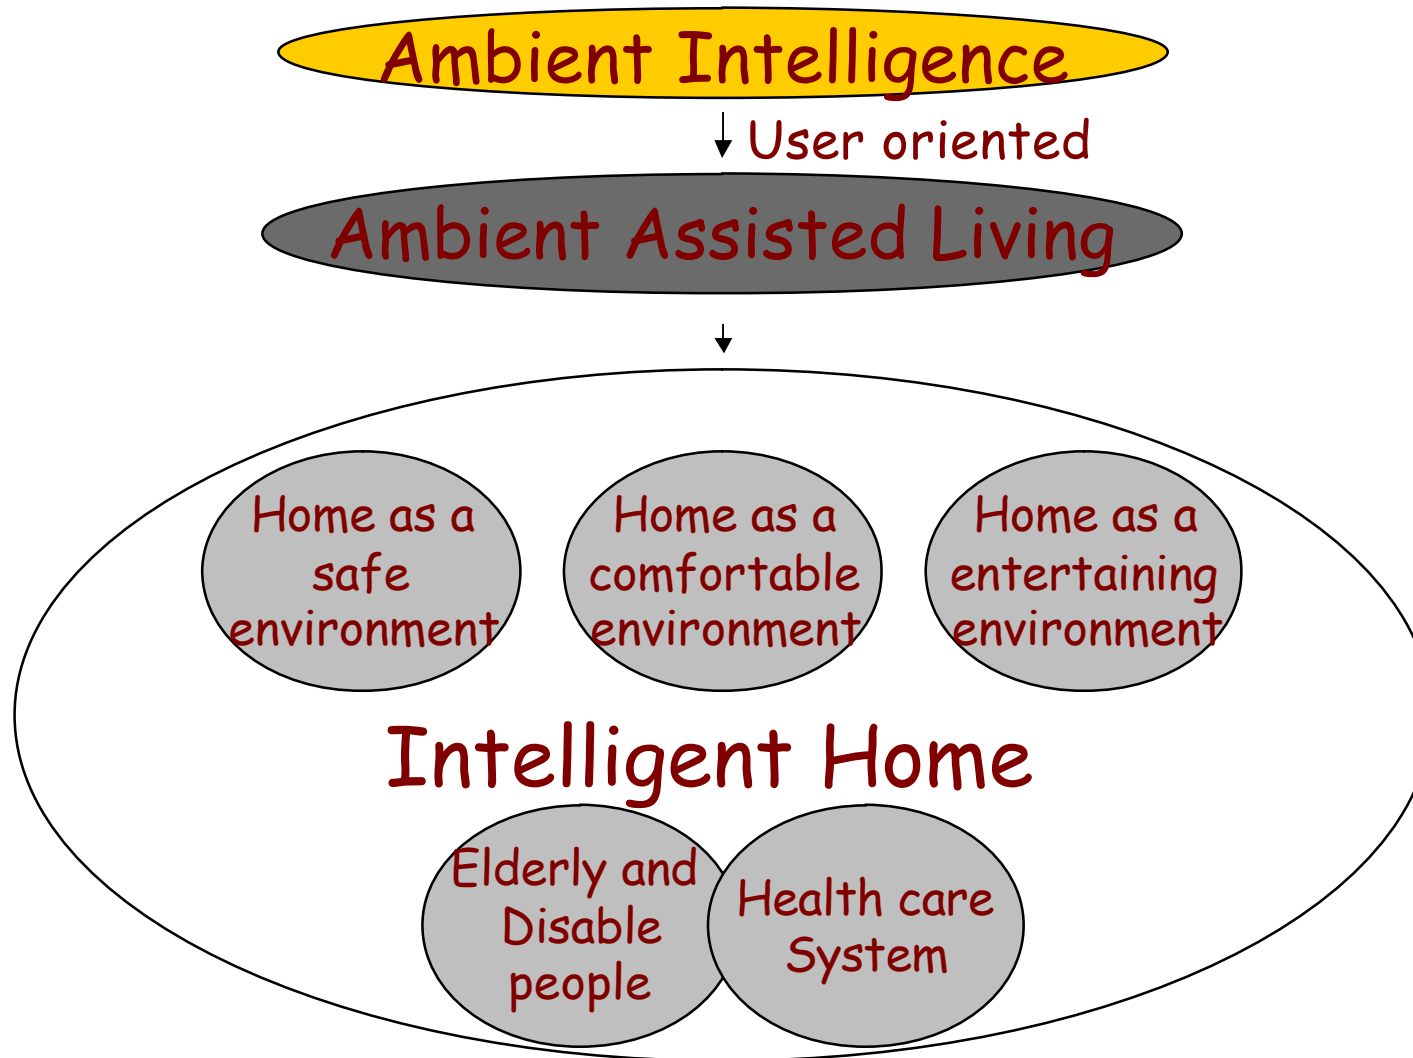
Ambient Intelligence

User oriented

Ambient Assisted Living

Home as a safe environment

Home as a comfortable environment

Home as a entertaining environment

Intelligent Home

Elderly and Disable people

Health care System